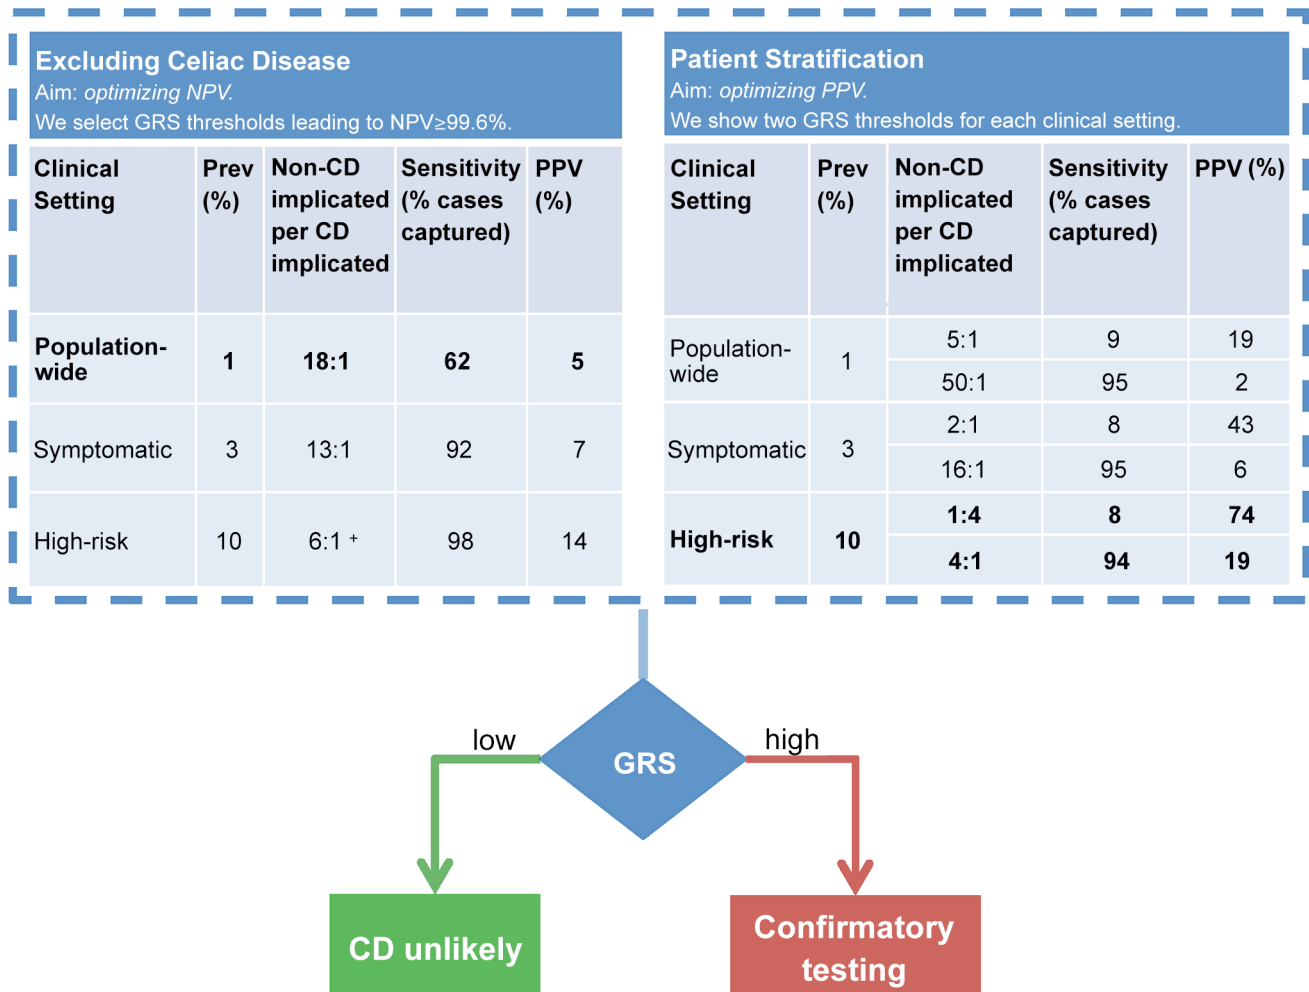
Excluding Celiac Disease
Aim: *optimizing NPV.*
We select GRS thresholds leading to NPV≥99.6%.

| Clinical Setting | Prev (%) | Non-CD implicated per CD implicated | Sensitivity (% cases captured) | PPV (%) |
|---|---|---|---|---|
| **Population-wide** | **1** | **18:1** | **62** | **5** |
| Symptomatic | 3 | 13:1 | 92 | 7 |
| High-risk | 10 | 6:1 + | 98 | 14 |

Patient Stratification
Aim: *optimizing PPV.*
We show two GRS thresholds for each clinical setting.

| Clinical Setting | Prev (%) | Non-CD implicated per CD implicated | Sensitivity (% cases captured) | PPV (%) |
|---|---|---|---|---|
| Population-wide | 1 | 5:1 | 9 | 19 |
| | | 50:1 | 95 | 2 |
| Symptomatic | 3 | 2:1 | 8 | 43 |
| | | 16:1 | 95 | 6 |
| **High-risk** | **10** | **1:4** | **8** | **74** |
| | | **4:1** | **94** | **19** |

low
GRS
high
CD unlikely
Confirmatory testing